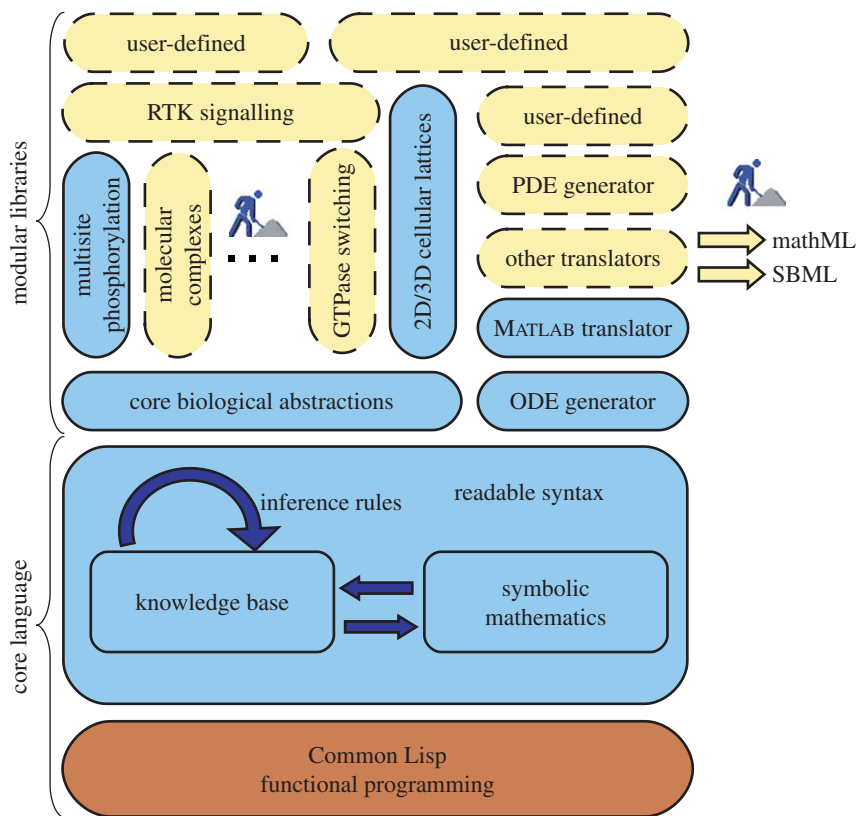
modular libraries

user-defined

user-defined

RTK signalling

2D/3D cellular lattices

user-defined

multisite phosphorylation

molecular complexes

...

GTPase switching

PDE generator

other translators

mathML

SBML

MATLAB translator

core biological abstractions

ODE generator

core language

inference rules

readable syntax

knowledge base

symbolic mathematics

Common Lisp
functional programming